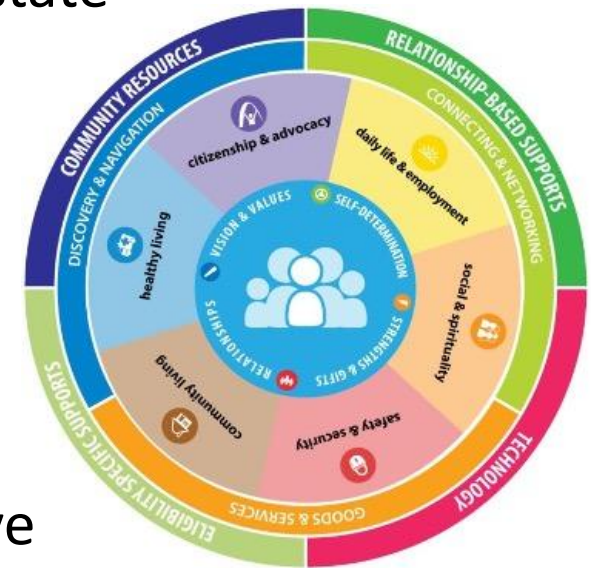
state

COMMUNITY RESOURCES
RELATIONSHIP-BASED SUPPORTS
TECHNOLOGY
ELIGIBILITY SPECIFIC SUPPORTS

DISCOVERY & NAVIGATION
CONNECTING & NETWORKING
GOODS & SERVICES

citizenship & advocacy
daily life & employment
social & spirituality
safety & security
community living
healthy living

VISION & VALUES
SELF-DETERMINATION
STRENGTHS & GIFTS
RELATIONSHIPS

ve